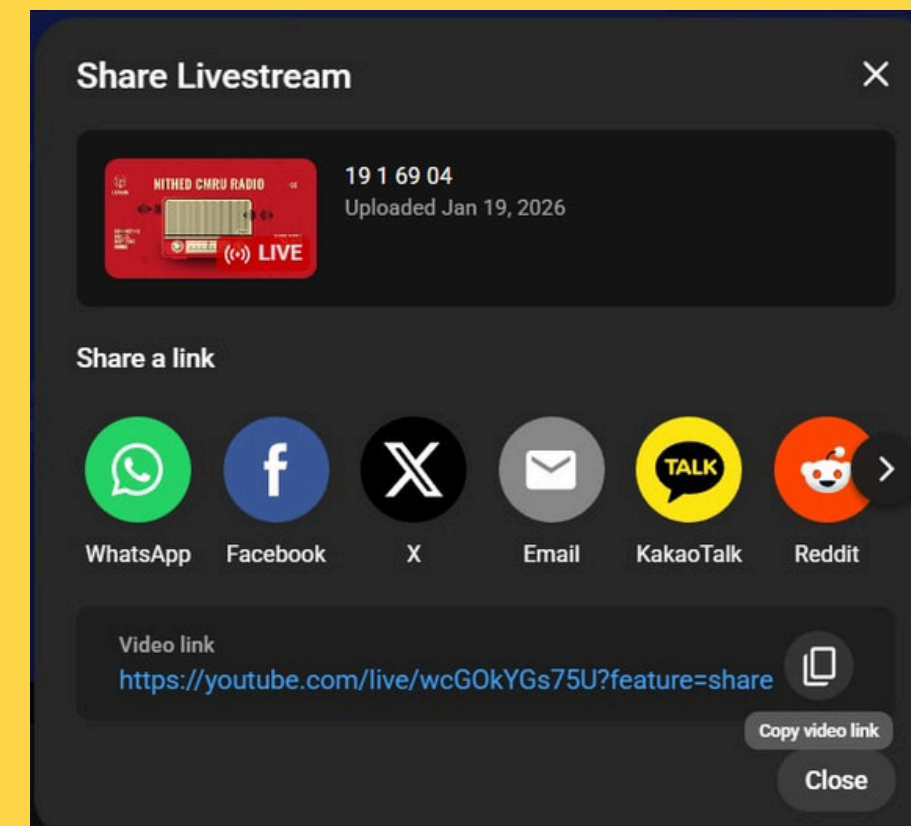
Share Livestream

NITHED CMRU RADIO
LIVE

19 1 69 04
Uploaded Jan 19, 2026

Share a link

TALK

WhatsApp
Facebook
X
Email
KakaoTalk
Reddit

Video link
https://youtube.com/live/wcGOkYGs75U?feature=share

Copy video link

Close